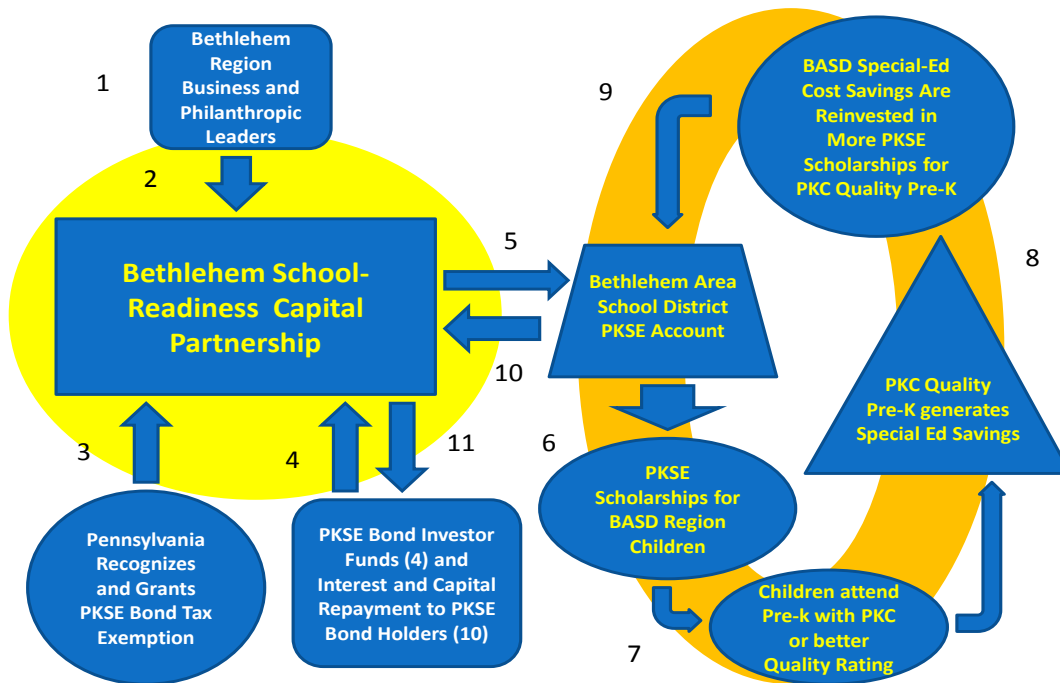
1

Bethlehem Region Business and Philanthropic Leaders

2

Bethlehem School-Readiness Capital Partnership

3

Pennsylvania Recognizes and Grants PKSE Bond Tax Exemption

4

11

PKSE Bond Investor Funds (4) and Interest and Capital Repayment to PKSE Bond Holders (10)

5

10

9

Bethlehem Area School District PKSE Account

BASD Special-Ed Cost Savings Are Reinvested in More PKSE Scholarships for PKC Quality Pre-K

8

PKC Quality Pre-K generates Special Ed Savings

6

PKSE Scholarships for BASD Region Children

7

Children attend Pre-k with PKC or better Quality Rating